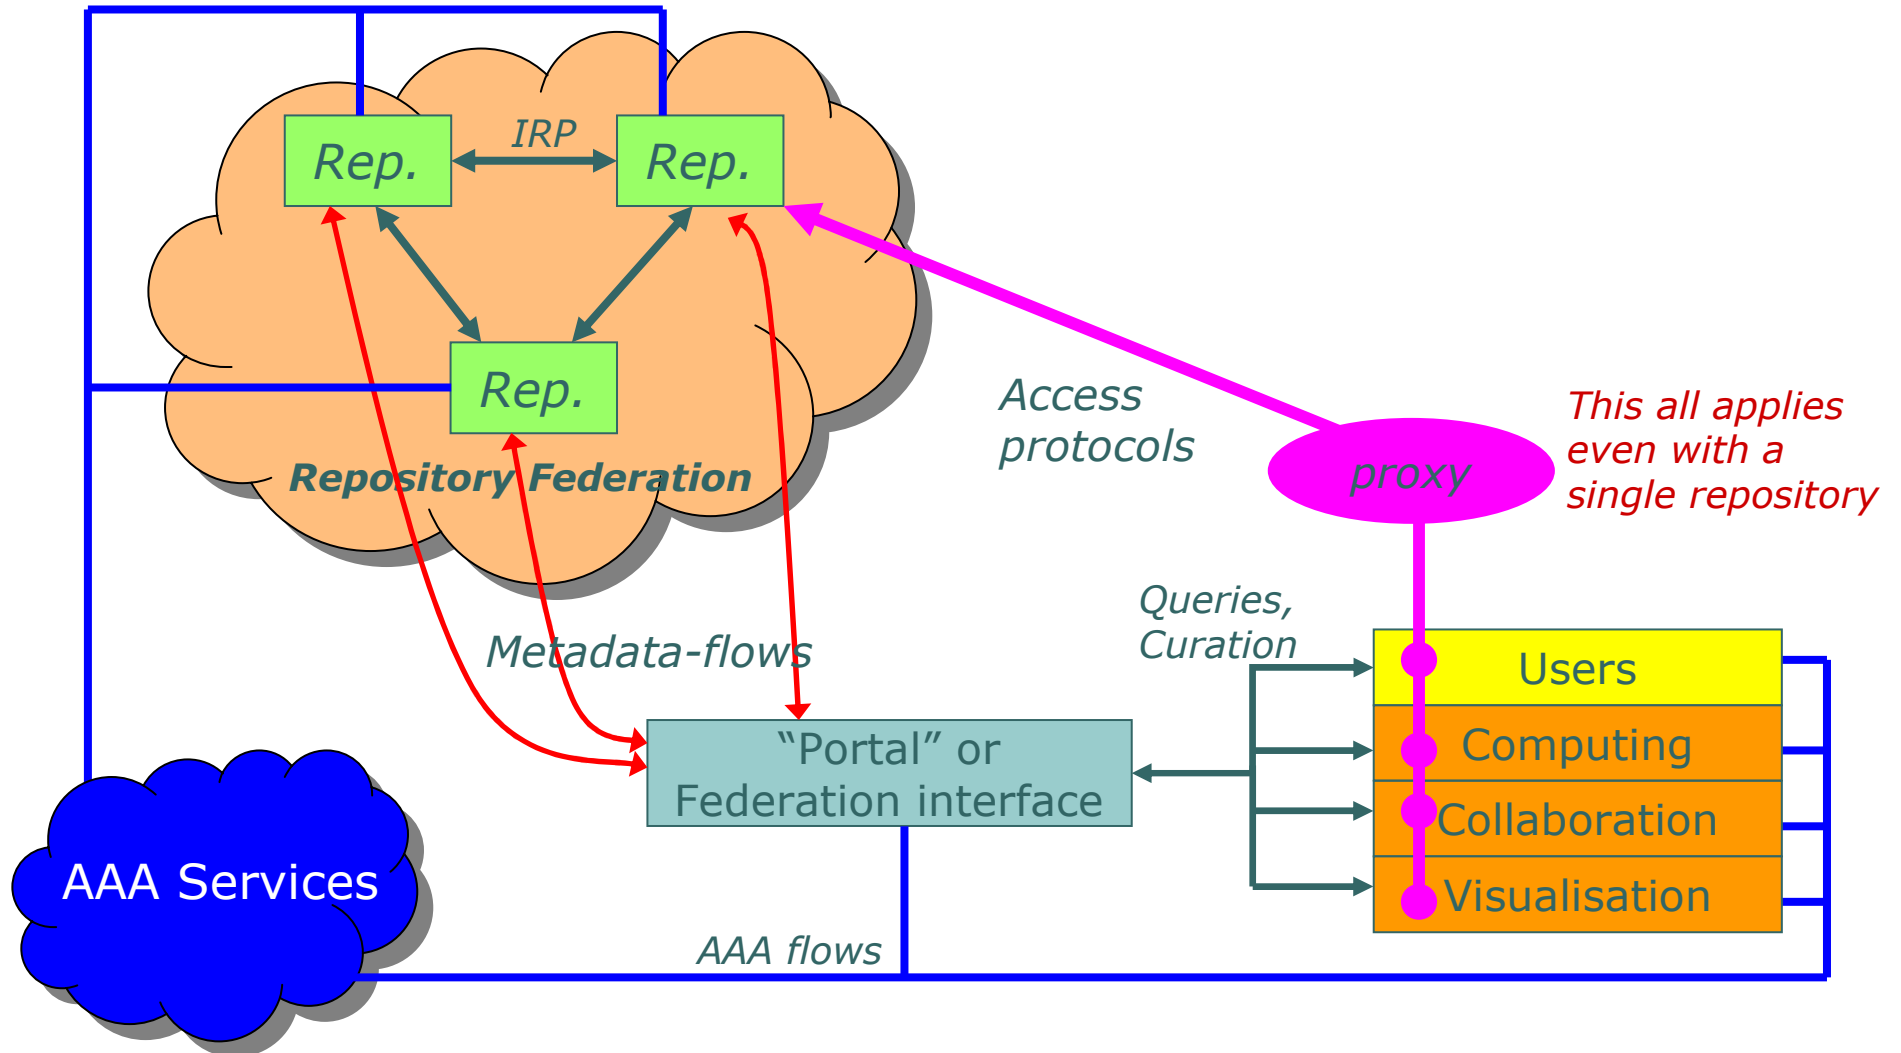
Rep.

IRP

Rep.

Rep.

Repository Federation

Access protocols

proxy

This all applies even with a single repository

Queries, Curation

Metadata-flows

"Portal" or Federation interface

Users

Computing

Collaboration

Visualisation

AAA Services

AAA flows